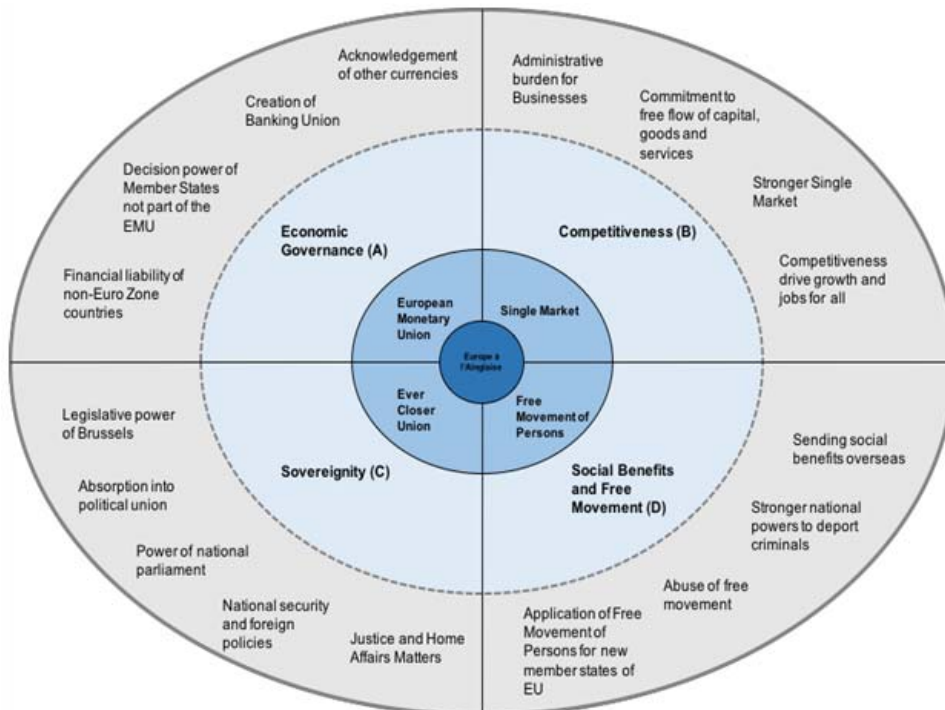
Acknowledgement of other currencies

Creation of Banking Union

Decision power of Member States not part of the EMU

Financial liability of non-Euro Zone countries

Administrative burden for Businesses

Commitment to free flow of capital, goods and services

Stronger Single Market

Competitiveness drive growth and jobs for all

Economic Governance (A)

Competitiveness (B)

European Monetary Union

Single Market

Europe à l'Anglaise

Ever Closer Union

Free Movement of Persons

Sovereignity (C)

Social Benefits and Free Movement (D)

Legislative power of Brussels

Absorption into political union

Power of national parliament

National security and foreign policies

Justice and Home Affairs Matters

Sending social benefits overseas

Stronger national powers to deport criminals

Abuse of free movement

Application of Free Movement of Persons for new member states of EU